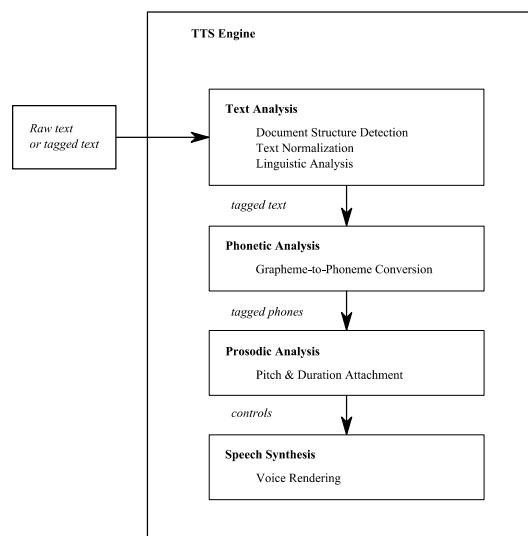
TTS Engine

Raw text or tagged text

Text Analysis
Document Structure Detection
Text Normalization
Linguistic Analysis

tagged text

Phonetic Analysis
Grapheme-to-Phoneme Conversion

tagged phones

Prosodic Analysis
Pitch & Duration Attachment

controls

Speech Synthesis
Voice Rendering